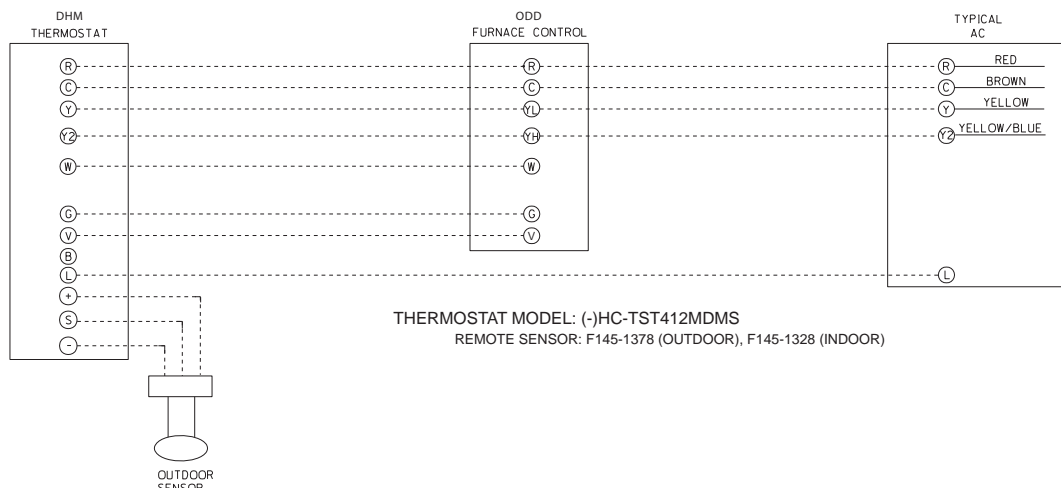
DHM
THERMOSTAT

R
C
Y
Y2
W
G
V
B
L
+
S
-

ODD
FURNACE CONTROL

R
C
YL
YH
W
G
V

TYPICAL
AC

R
C
Y
Y2
L

RED
BROWN
YELLOW
YELLOW/BLUE

THERMOSTAT MODEL: (-)HC-TST412MDMS
REMOTE SENSOR: F145-1378 (OUTDOOR), F145-1328 (INDOOR)

OUTDOOR
SENSOR